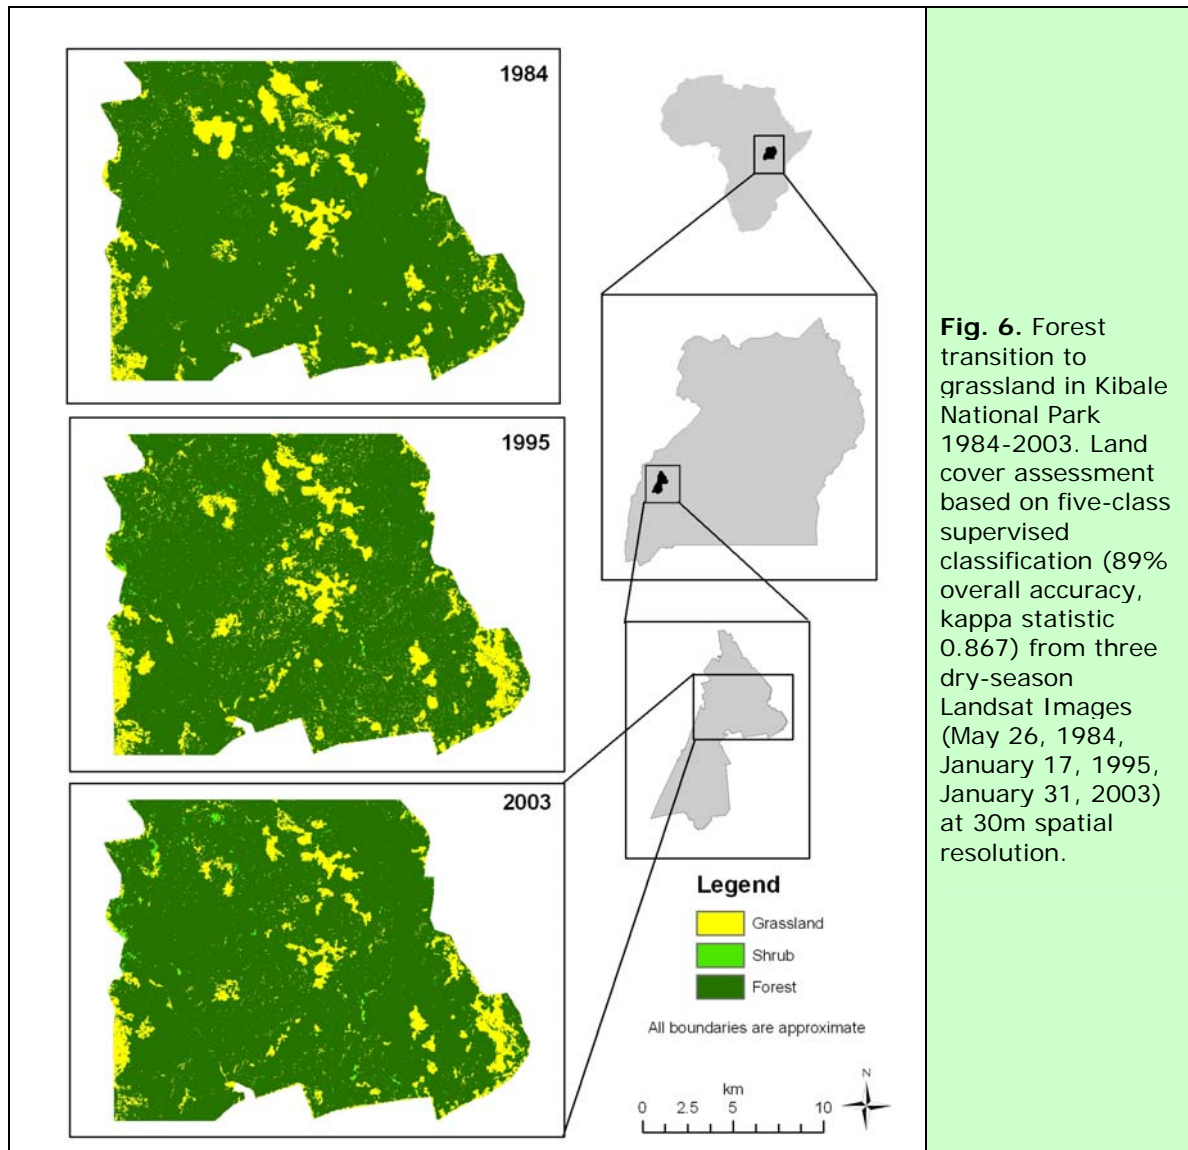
1984

1995

2003

Legend

Grassland

Shrub

Forest

All boundaries are approximate

km

0 2.5 5 10

N

**Fig. 6.** Forest transition to grassland in Kibale National Park 1984-2003. Land cover assessment based on five-class supervised classification (89% overall accuracy, kappa statistic 0.867) from three dry-season Landsat Images (May 26, 1984, January 17, 1995, January 31, 2003) at 30m spatial resolution.